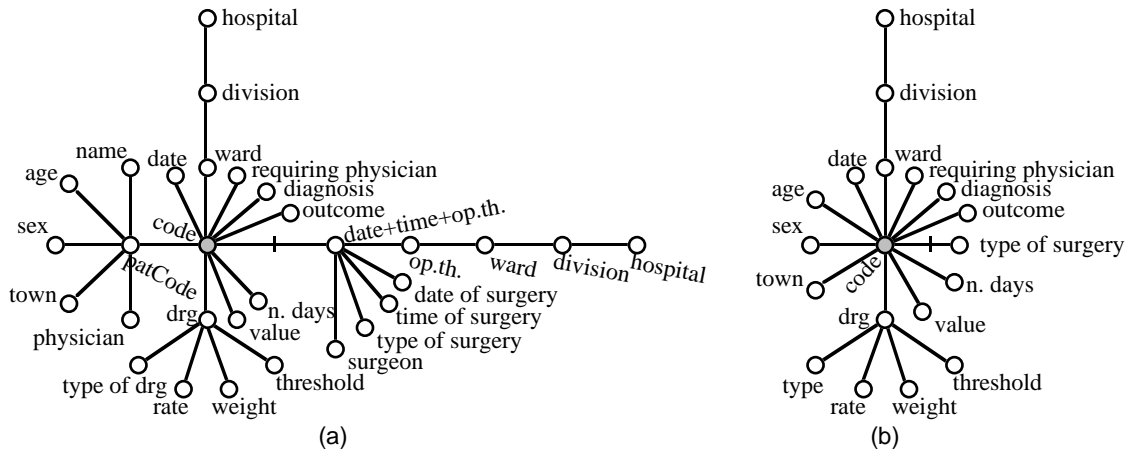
hospital
division
name
date
ward
requiring physician
age
diagnosis
outcome
code
date+time+op.th.
sex
patCode
op.th.
ward
division
hospital
town
n. days
date of surgery
drg
value
time of surgery
physician
type of surgery
surgeon
type of drg
threshold
rate
weight
(a)

hospital
division
date
ward
requiring physician
age
diagnosis
outcome
sex
type of surgery
town
code
n. days
drg
value
type
threshold
rate
weight
(b)